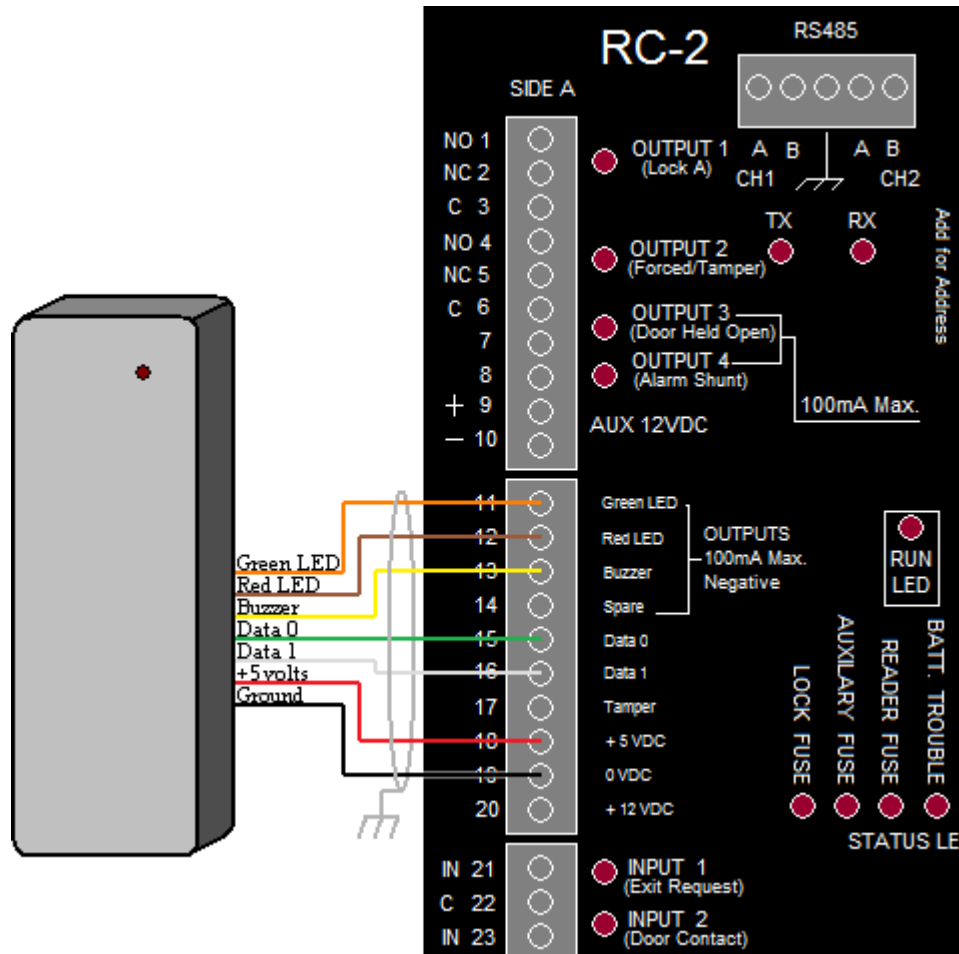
RC-2

RS485

SIDE A

NO 1
NC 2
C 3
NO 4
NC 5
C 6
7
8
+ 9
— 10

OUTPUT 1
(Lock A)

A B
CH1

A B
CH2

TX
RX

Add for Address

OUTPUT 2
(Forced/Tamper)

OUTPUT 3
(Door Held Open)

OUTPUT 4
(Alarm Shunt)

100mA Max.

AUX 12VDC

Green LED
Red LED
Buzzer
Data 0
Data 1
+5 volts
Ground

11
12
13
14
15
16
17
18
19
20

Green LED
Red LED
Buzzer
Spare

OUTPUTS
100mA Max.
Negative

Data 0
Data 1
Tamper
+ 5 VDC
0 VDC
+ 12 VDC

RUN LED

LOCK FUSE
AUXILARY FUSE
READER FUSE
BATT. TROUBLE

STATUS LE

IN 21
C 22
IN 23

INPUT 1
(Exit Request)

INPUT 2
(Door Contact)